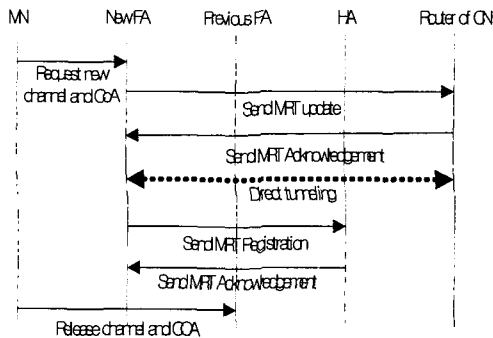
MN
New FA
Previous FA
HA
Router of CN

Request new channel and CoA

Send MRT update

Send MRT Acknowledgement

Direct tunneling

Send MRT Registration

Send MRT Acknowledgement

Release channel and COA